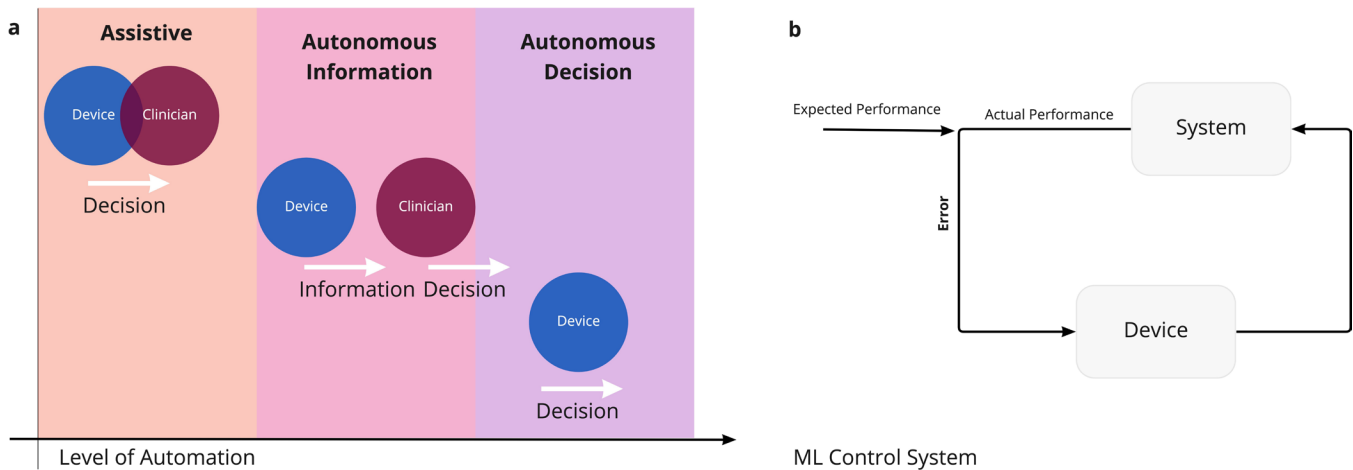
a

Assistive

Device

Clinician

Decision

Autonomous Information

Device

Clinician

Information

Decision

Autonomous Decision

Device

Decision

Level of Automation

b

Expected Performance

Actual Performance

System

Error

Device

ML Control System